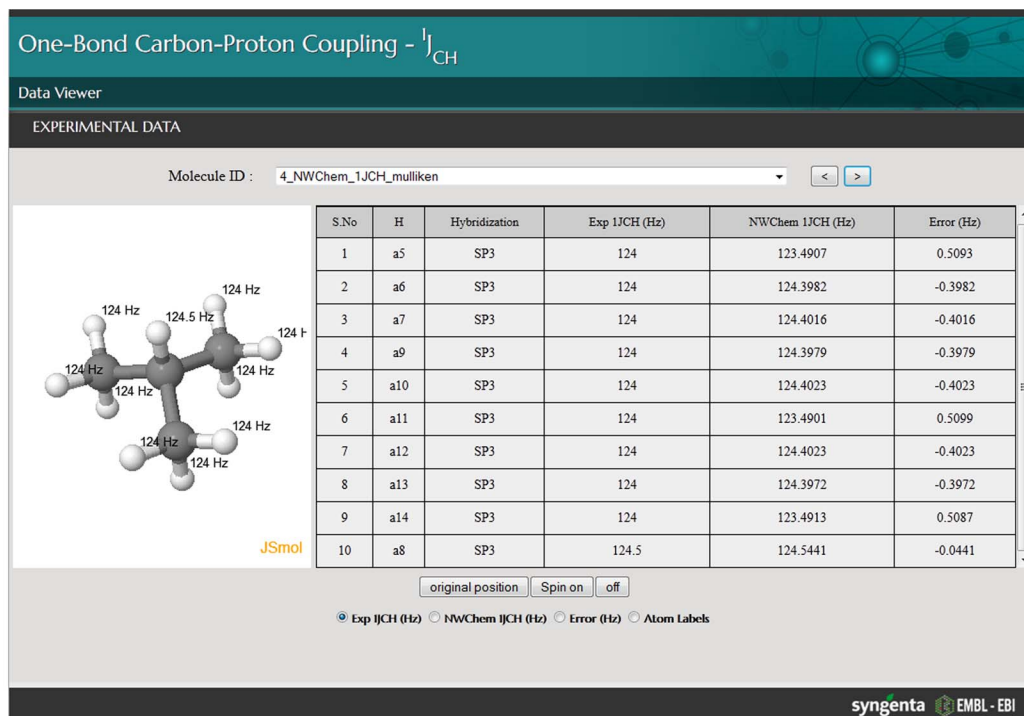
One-Bond Carbon-Proton Coupling - $^{1}J_{CH}$

Data Viewer

EXPERIMENTAL DATA

Molecule ID : 4_NWChem_1JCH_mulliken

< >

124 Hz
124 Hz
124.5 Hz
124 H
124 Hz
124 Hz
124 Hz
124 Hz
124 Hz
124 Hz

JSmol

| S.No | H | Hybridization | Exp 1JCH (Hz) | NWChem 1JCH (Hz) | Error (Hz) |
|---|---|---|---|---|---|
| 1 | a5 | SP3 | 124 | 123.4907 | 0.5093 |
| 2 | a6 | SP3 | 124 | 124.3982 | -0.3982 |
| 3 | a7 | SP3 | 124 | 124.4016 | -0.4016 |
| 4 | a9 | SP3 | 124 | 124.3979 | -0.3979 |
| 5 | a10 | SP3 | 124 | 124.4023 | -0.4023 |
| 6 | a11 | SP3 | 124 | 123.4901 | 0.5099 |
| 7 | a12 | SP3 | 124 | 124.4023 | -0.4023 |
| 8 | a13 | SP3 | 124 | 124.3972 | -0.3972 |
| 9 | a14 | SP3 | 124 | 123.4913 | 0.5087 |
| 10 | a8 | SP3 | 124.5 | 124.5441 | -0.0441 |

original position | Spin on | off

Exp IJCH (Hz) NWChem IJCH (Hz) Error (Hz) Atom Labels

syngenta EMBL - EBI